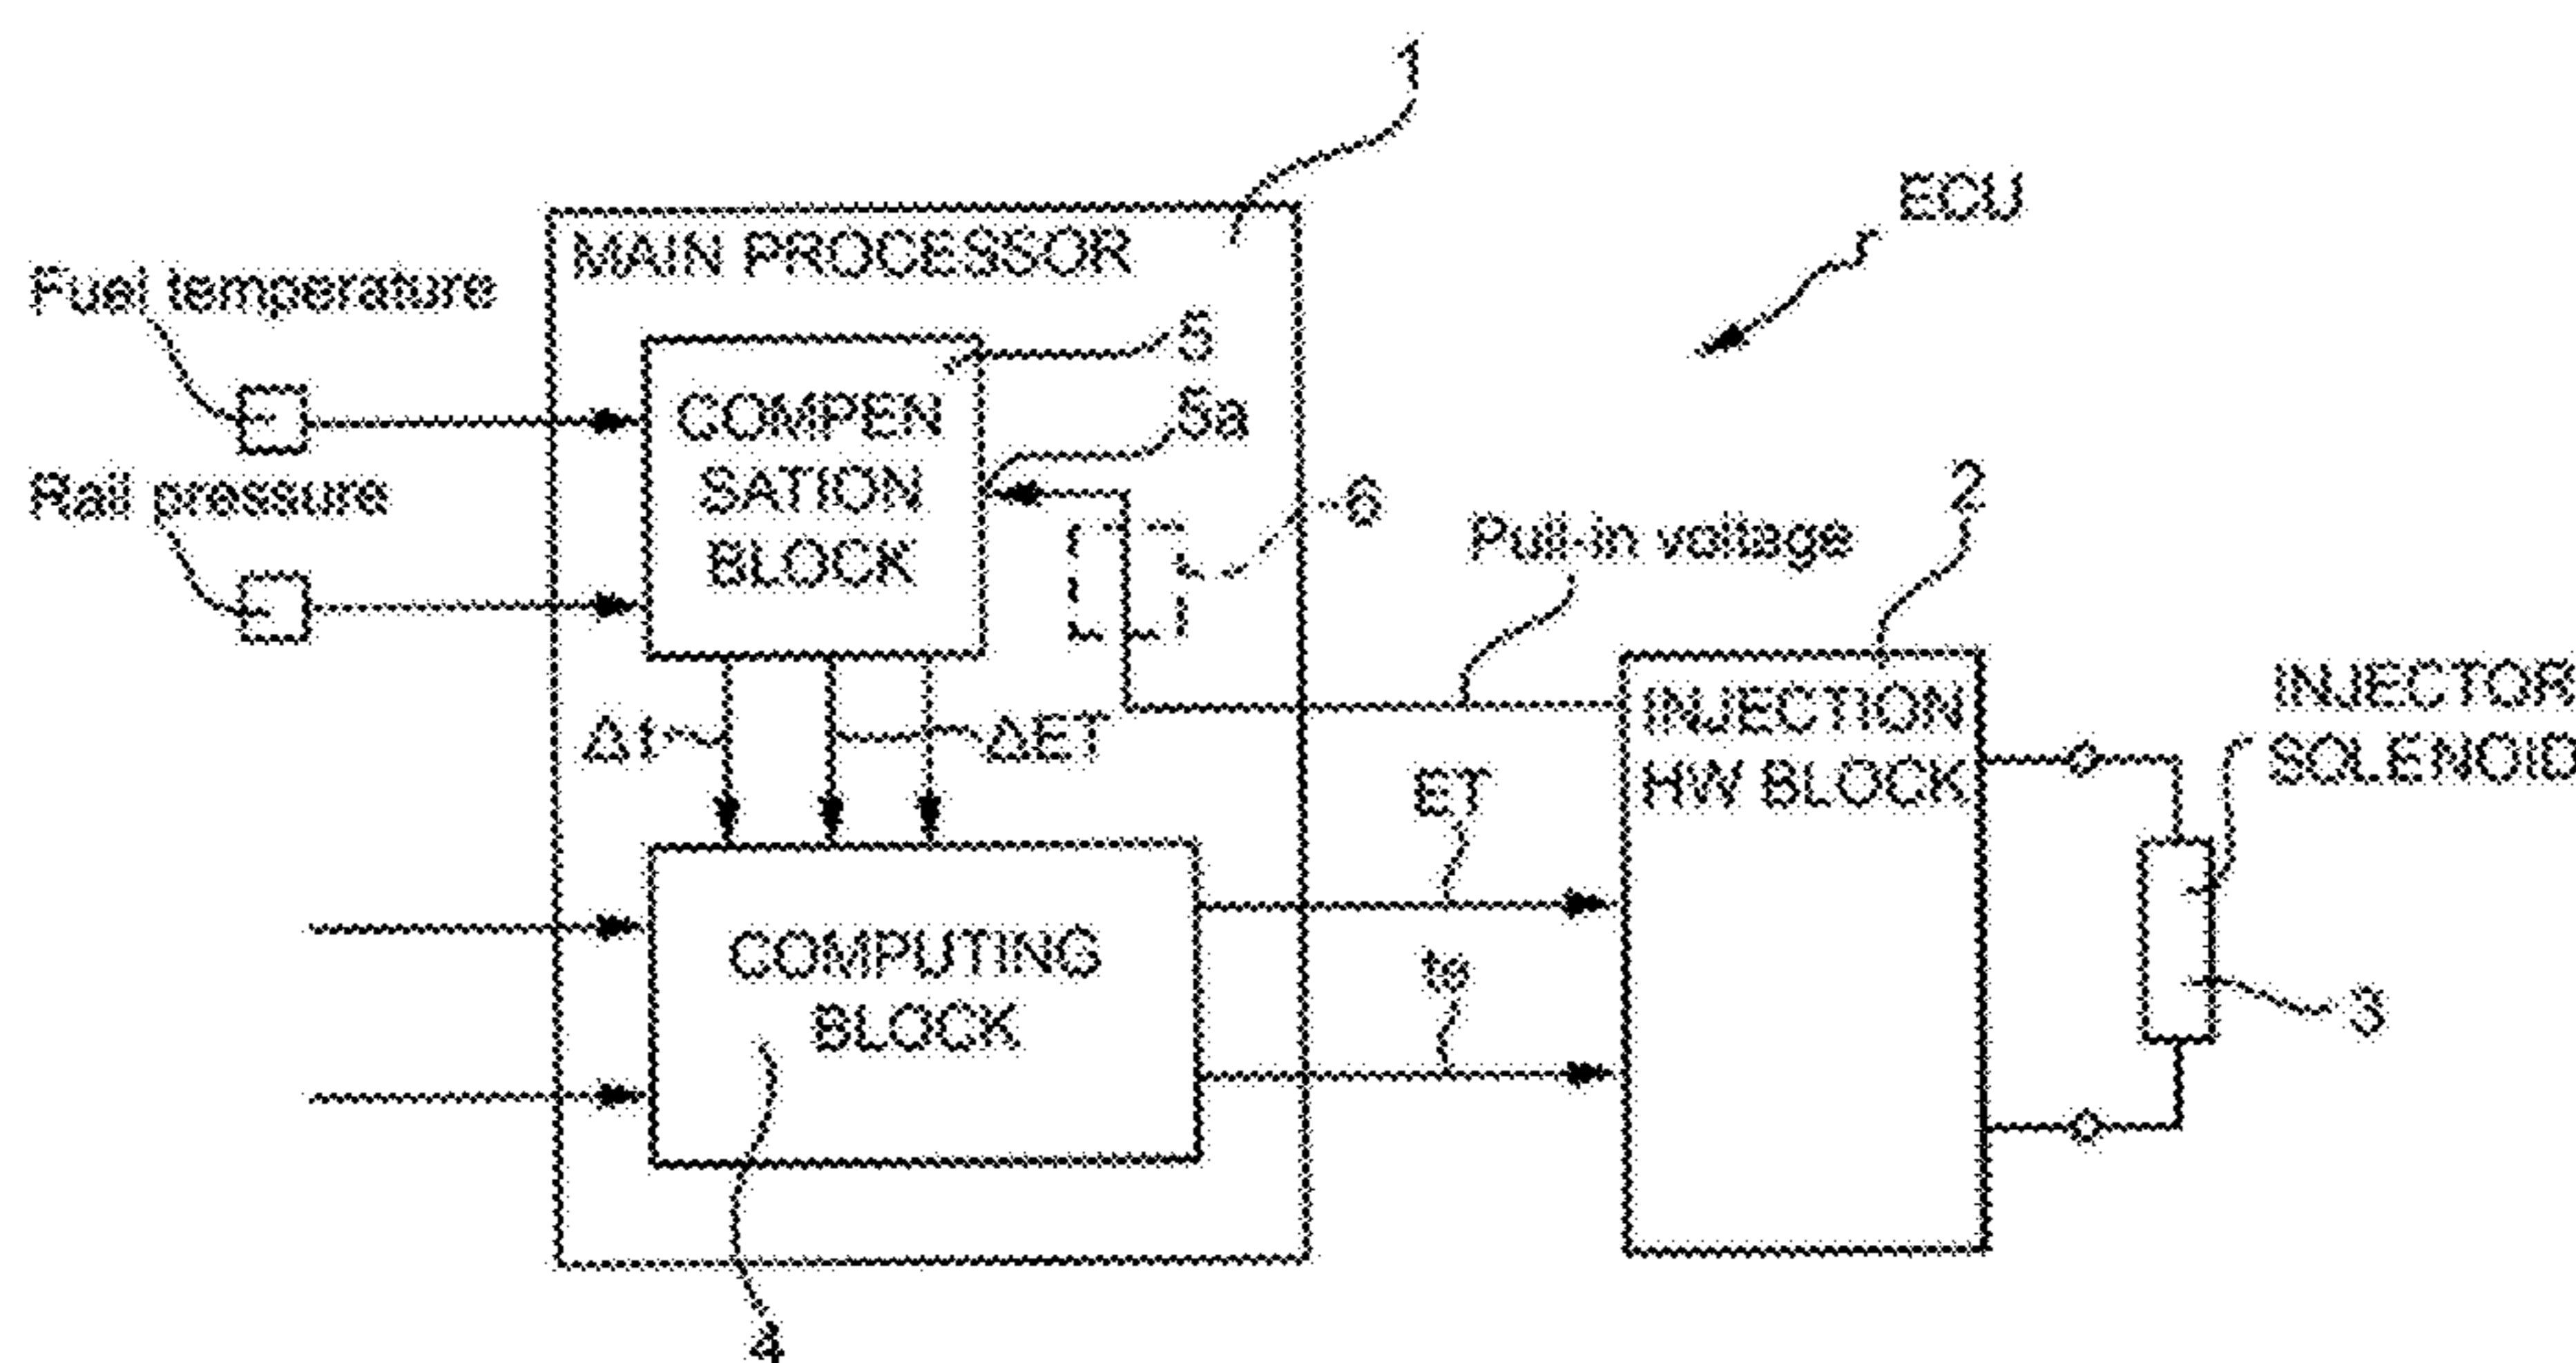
1

ECU

MAIN PROCESSOR

Fuel temperature

Rail pressure

5

5a

COMPEN SATION BLOCK

6

Pull-in voltage

2

INJECTION HW BLOCK

INJECTOR SOLENOID

$\Delta t$

$\Delta ET$

ET

COMPUTING BLOCK

tg

3

4